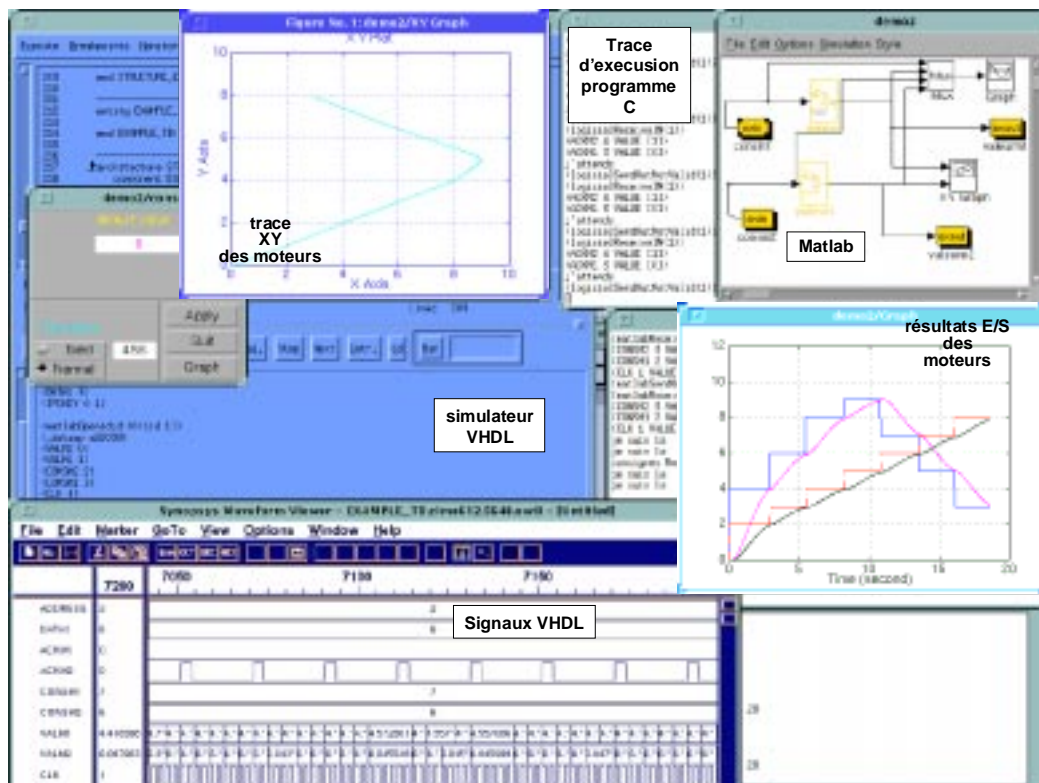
Figure No. 1: demo2/XY Graph

X Y Plot

10

8

6

4

2

0

Y Axis

X Axis

trace XY des moteurs

Trace d'execusion programme C

demo2

File Edit Options Simulation Style

Matlab

Apply

Quit

Graph

Select

Normal

simulateur VHDL

demo2/Graph

résultats E/S des moteurs

12

10

8

6

4

2

0

0 5 10 15 20

Time (second)

Synopsys Waveform Viewer

File Edit Marker GoTo View Options Window Help

7290

7050

7100

7150

Signaux VHDL

ADDRESS

DATA

ACKM

ACKNO

CONSIGN

CONSIGNE

VALM

VALNO

CLK

28

28